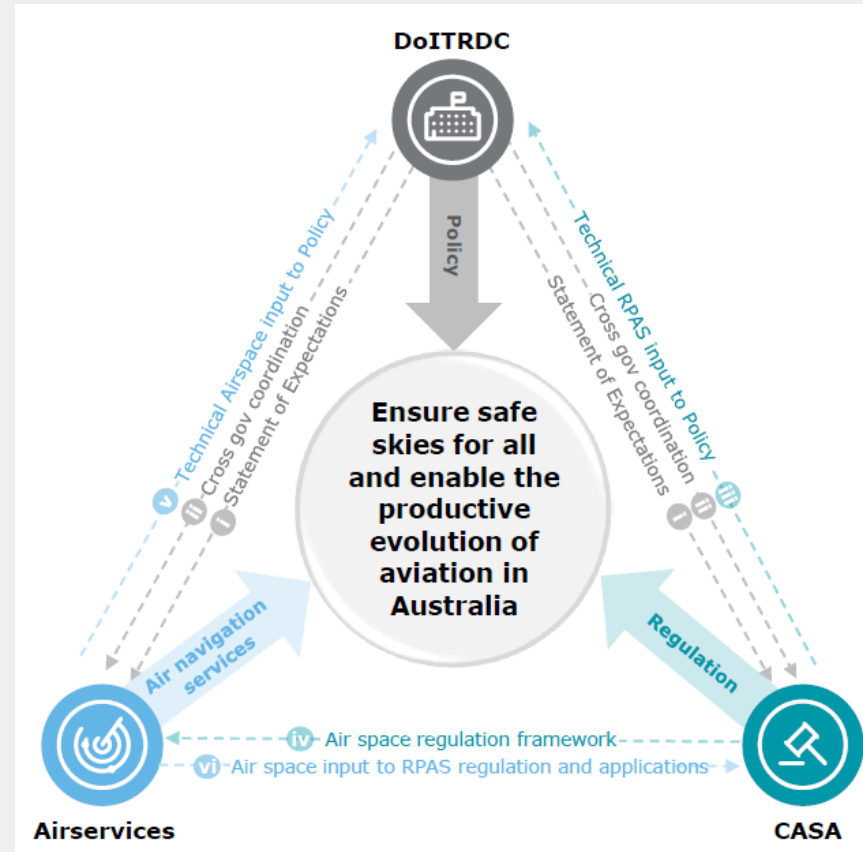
DoITRDC

Policy

Technical Airspace input to Policy
v
ii Cross gov coordination
i Statement of Expectations

Technical RPAS input to Policy
iii
ii Cross gov coordination
i Statement of Expectations

Ensure safe skies for all and enable the productive evolution of aviation in Australia

Air navigation services

Regulation

iv Air space regulation framework
vi Air space input to RPAS regulation and applications

Airservices

CASA